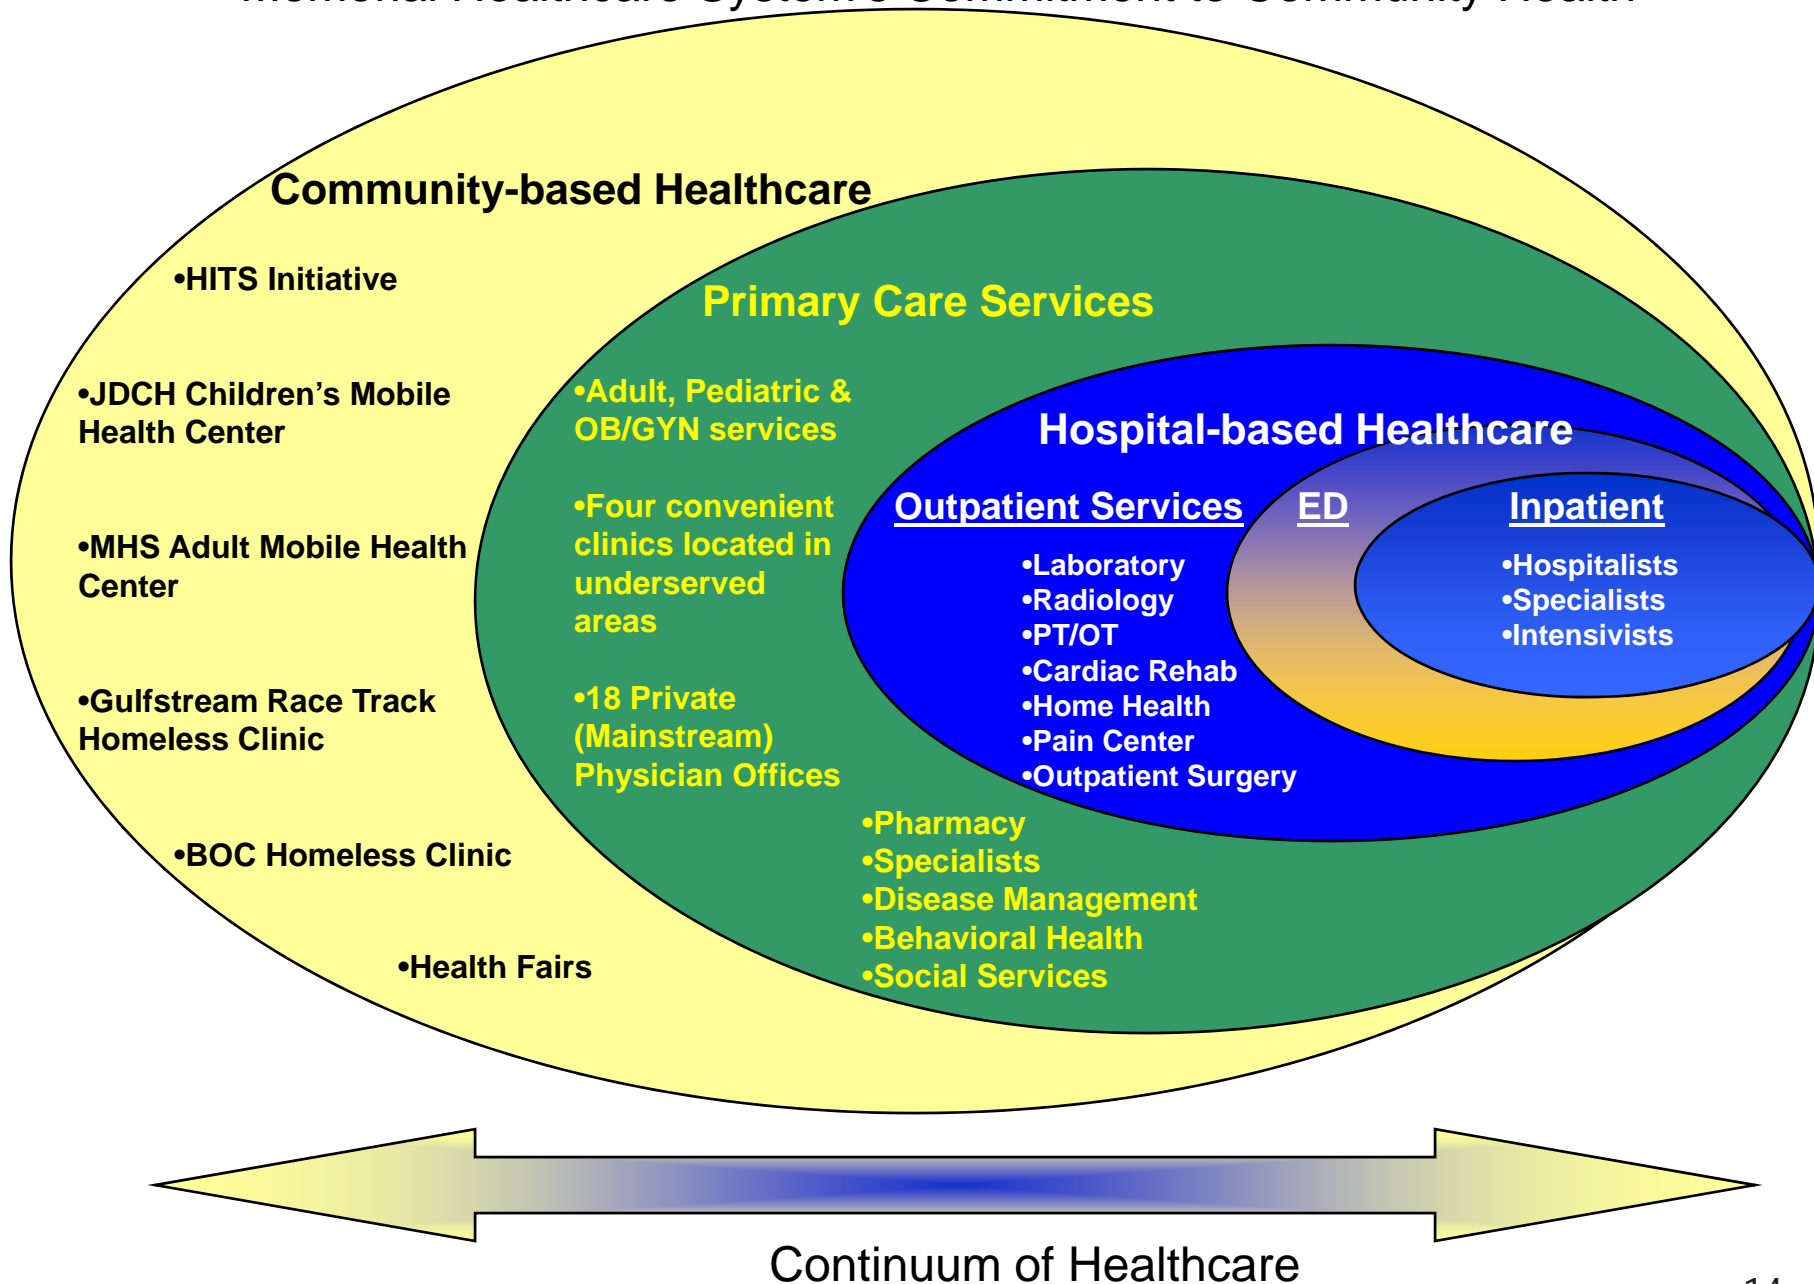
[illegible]

Community-based Healthcare

•HITS Initiative

•JDCH Children's Mobile Health Center

•MHS Adult Mobile Health Center

•Gulfstream Race Track Homeless Clinic

•BOC Homeless Clinic

•Health Fairs

Primary Care Services

•Adult, Pediatric & OB/GYN services

•Four convenient clinics located in underserved areas

•18 Private (Mainstream) Physician Offices

•Pharmacy
•Specialists
•Disease Management
•Behavioral Health
•Social Services

Hospital-based Healthcare

Outpatient Services

•Laboratory
•Radiology
•PT/OT
•Cardiac Rehab
•Home Health
•Pain Center
•Outpatient Surgery

ED

Inpatient

•Hospitalists
•Specialists
•Intensivists

Continuum of Healthcare

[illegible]